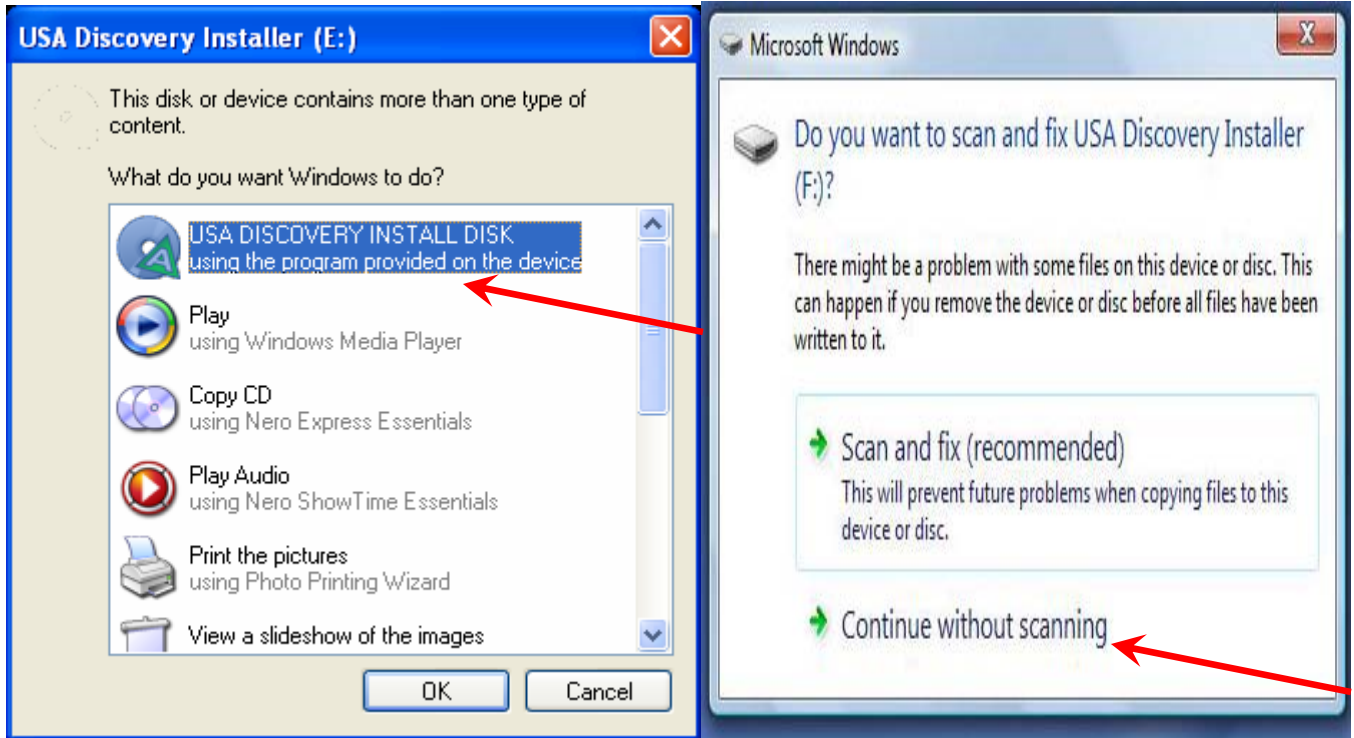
USA Discovery Installer (E:)

This disk or device contains more than one type of content.

What do you want Windows to do?

USA DISCOVERY INSTALL DISK
using the program provided on the device

Play
using Windows Media Player

Copy CD
using Nero Express Essentials

Play Audio
using Nero ShowTime Essentials

Print the pictures
using Photo Printing Wizard

View a slideshow of the images

OK

Cancel

Microsoft Windows

Do you want to scan and fix USA Discovery Installer (F:)?

There might be a problem with some files on this device or disc. This can happen if you remove the device or disc before all files have been written to it.

Scan and fix (recommended)
This will prevent future problems when copying files to this device or disc.

Continue without scanning